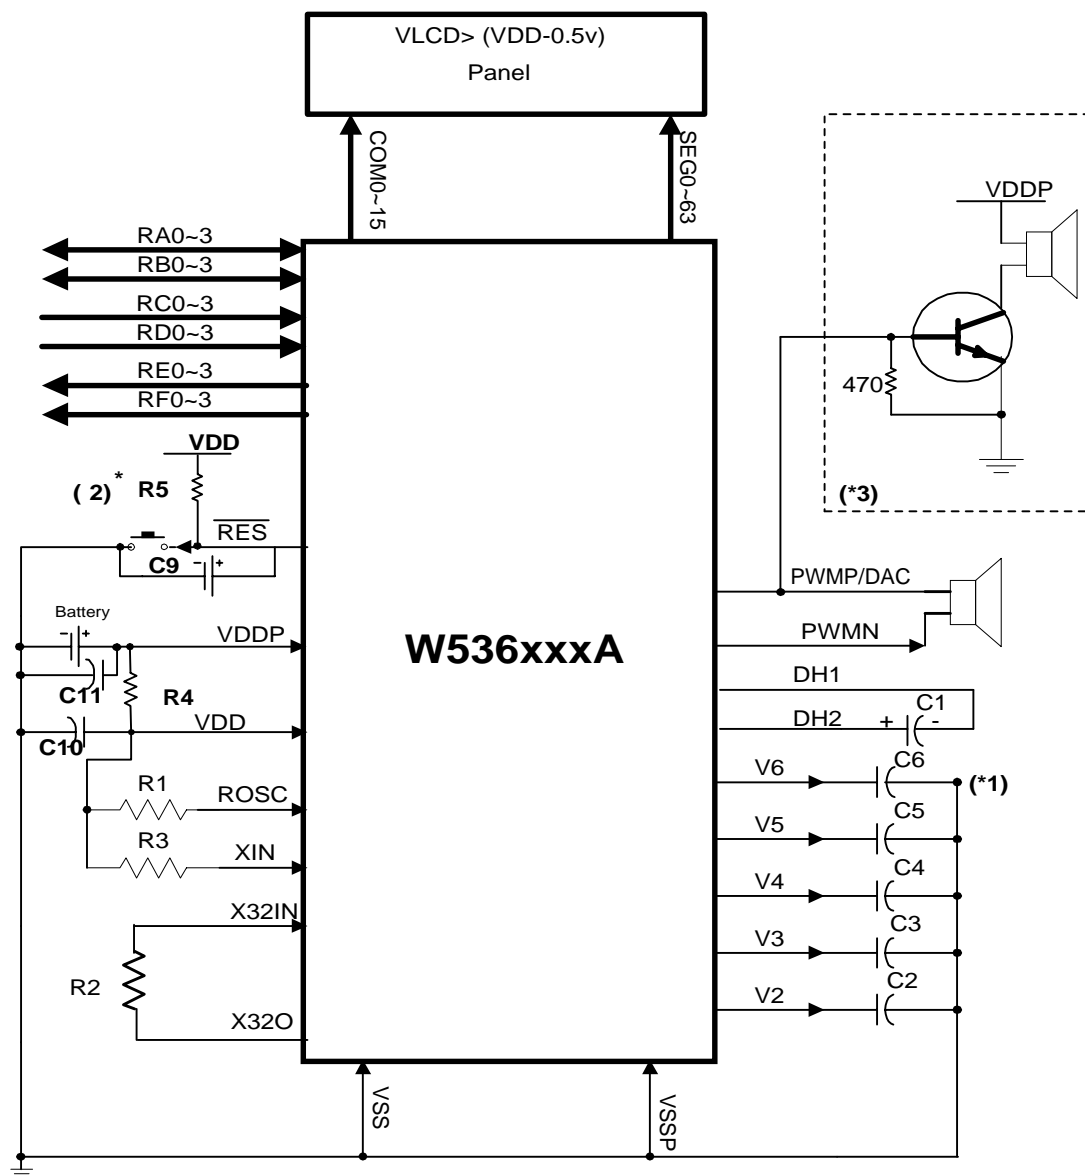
VLCD> (VDD-0.5v)
Panel

COM0~15
SEG0~63

VDDP
470
(*3)

RA0~3
RB0~3
RC0~3
RD0~3
RE0~3
RF0~3

VDD
(2)*
R5
$\overline{RES}$
C9
- +

Battery
- +
VDDP
C11
R4
VDD
C10
R1
ROSC
R3
XIN
X32IN
R2
X32O

W536xxxA

PWMP/DAC
PWMN
DH1
DH2
+ C1 -
V6
C6
(*1)
V5
C5
V4
C4
V3
C3
V2
C2

VSS
VSSP